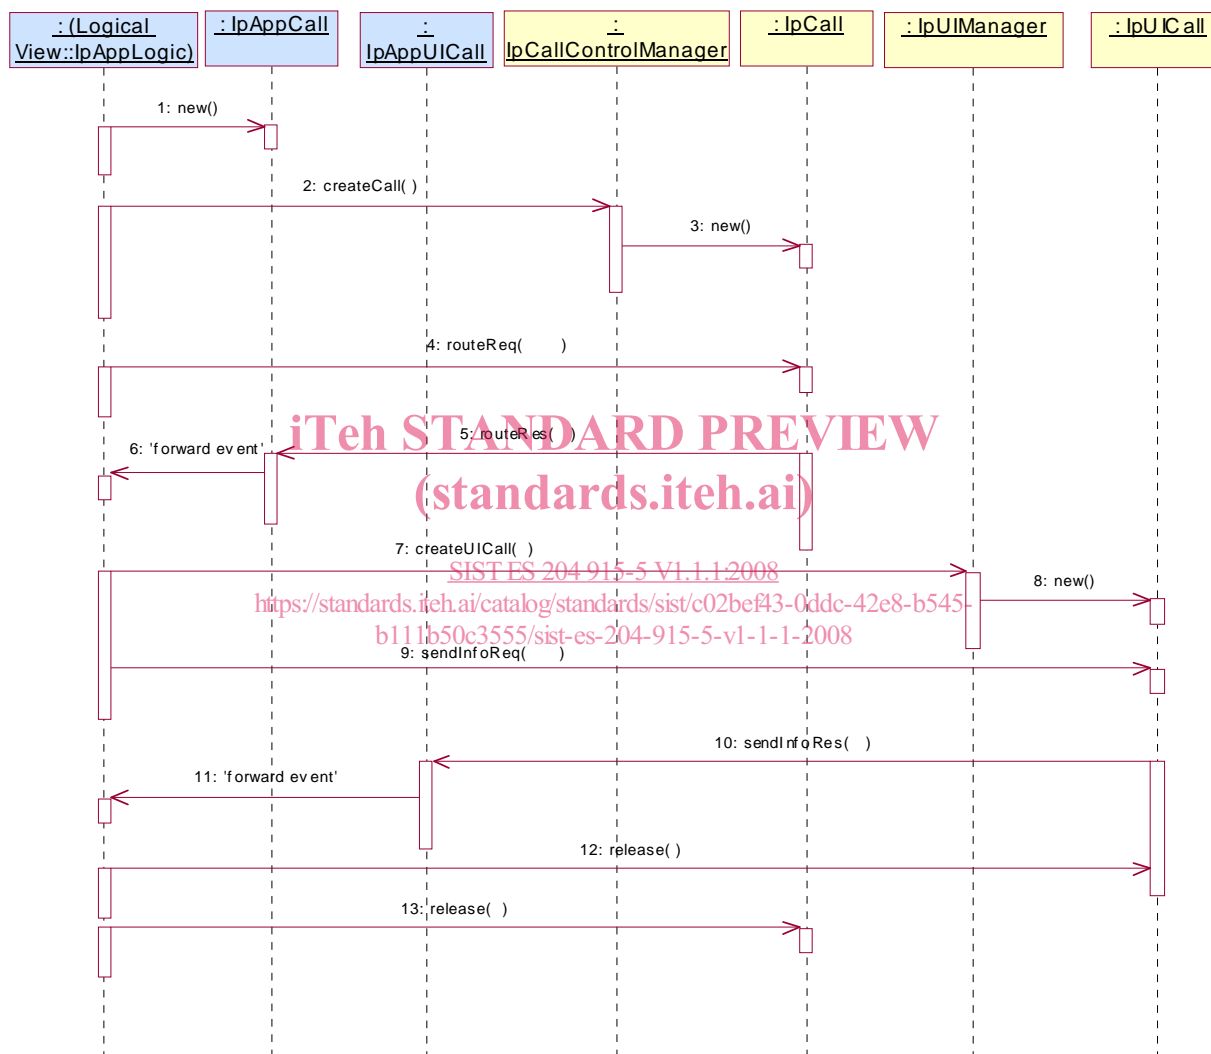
: (Logical View::IpAppLogic)

: IpAppCall

: IpAppUICall

: IpCallControlManager

: IpCall

: IpUIManager

: IpUICall

1: new()

2: createCall( )

3: new()

4: routeReq( )

5: routeRes( )

6: 'forward event'

iTeh STANDARD PREVIEW
(standards.iteh.ai)

7: createUICall( )

SIST ES 204 915-5 V1.1.1:2008
https://standards.iteh.ai/catalog/standards/sist/c02bef43-0ddc-42e8-b545-b111b50c3555/sist-es-204-915-5-v1-1-1-2008

8: new()

9: sendInfoReq( )

10: sendInfoRes( )

11: 'forward event'

12: release( )

13: release( )